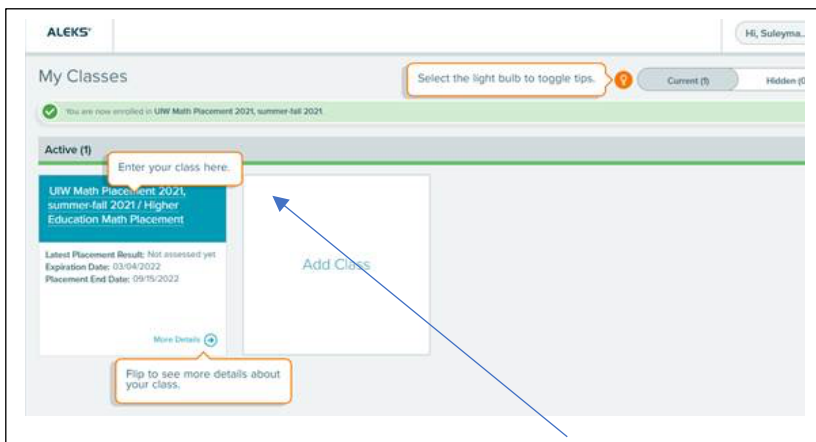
ALEKS®

Hi, Suleyma...

My Classes

Select the light bulb to toggle tips.

Current (1)

Hidden (0

You are now enrolled in UIW Math Placement 2021, summer-fall 2021.

Active (1)

Enter your class here.

UIW Math Placement 2021, summer-fall 2021 / Higher Education Math Placement

Latest Placement Result: Not assessed yet
Expiration Date: 03/04/2022
Placement End Date: 09/15/2022

More Details

Add Class

Flip to see more details about your class.